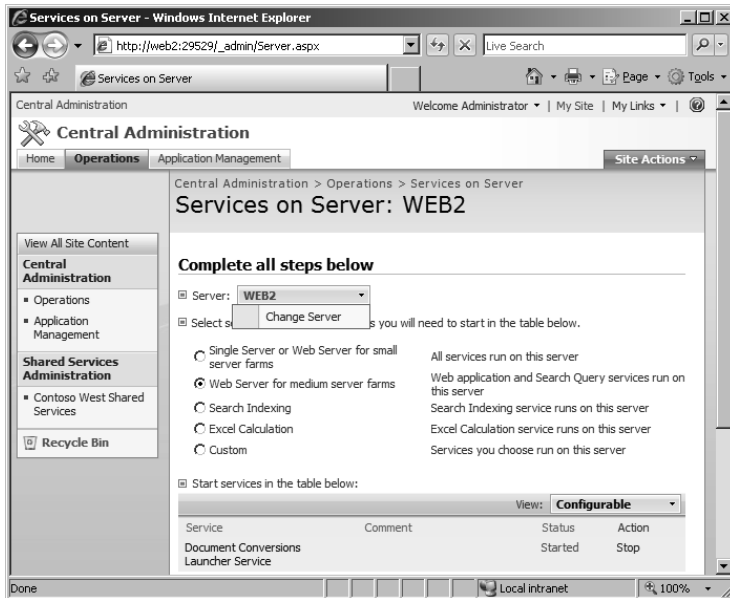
Services on Server - Windows Internet Explorer

http://web2:29529/_admin/Server.aspx

Live Search

Services on Server

Page ▾ Tools ▾

Central Administration

Welcome Administrator ▾ | My Site | My Links ▾ |

Central Administration

Home | Operations | Application Management

Site Actions ▾

Central Administration > Operations > Services on Server

Services on Server: WEB2

View All Site Content

Central Administration

▪ Operations

▪ Application Management

Shared Services Administration

▪ Contoso West Shared Services

Recycle Bin

Complete all steps below

Server: WEB2

Select s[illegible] Change Server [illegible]s you will need to start in the table below.

Single Server or Web Server for small server farms | All services run on this server

Web Server for medium server farms | Web application and Search Query services run on this server

Search Indexing | Search Indexing service runs on this server

Excel Calculation | Excel Calculation service runs on this server

Custom | Services you choose run on this server

Start services in the table below:

View: Configurable

| Service | Comment | Status | Action |
|---|---|---|---|
| Document Conversions Launcher Service | | Started | Stop |

Done

Local intranet

100%